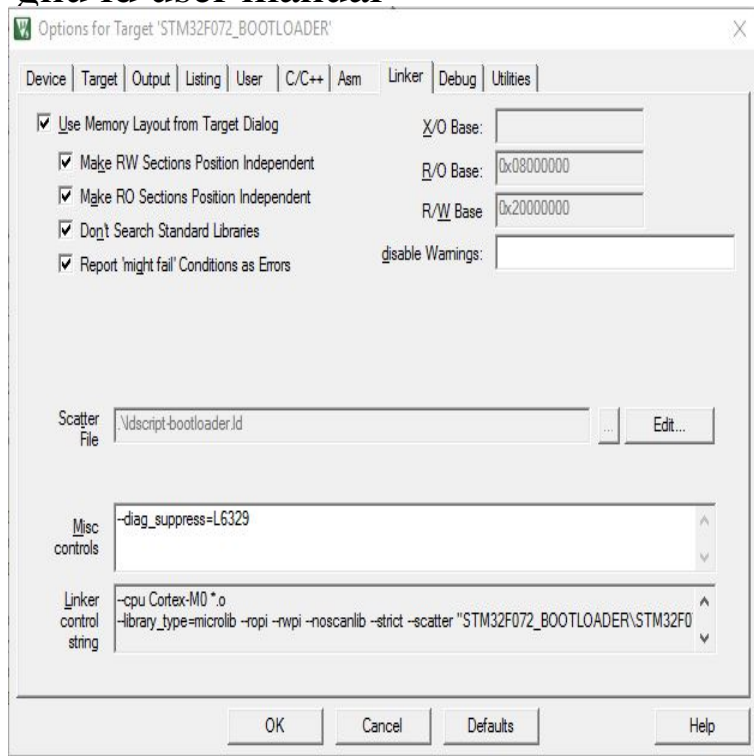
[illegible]

Options for Target 'STM32F072_BOOTLOADER'

Device | Target | Output | Listing | User | C/C++ | Asm | Linker | Debug | Utilities

Use Memory Layout from Target Dialog

Make RW Sections Position Independent

Make RO Sections Position Independent

Don't Search Standard Libraries

Report 'might fail' Conditions as Errors

X/O Base:

R/O Base: 0x08000000

R/W Base 0x20000000

disable Warnings:

Scatter File .\ldscript-bootloader.ld ... Edit...

Misc controls --diag_suppress=L6329

Linker control string --cpu Cortex-M0 *.o
--library_type=microlib --ropi --rwpi --noscanlib --strict --scatter "STM32F072_BOOTLOADER\STM32F0

OK Cancel Defaults Help